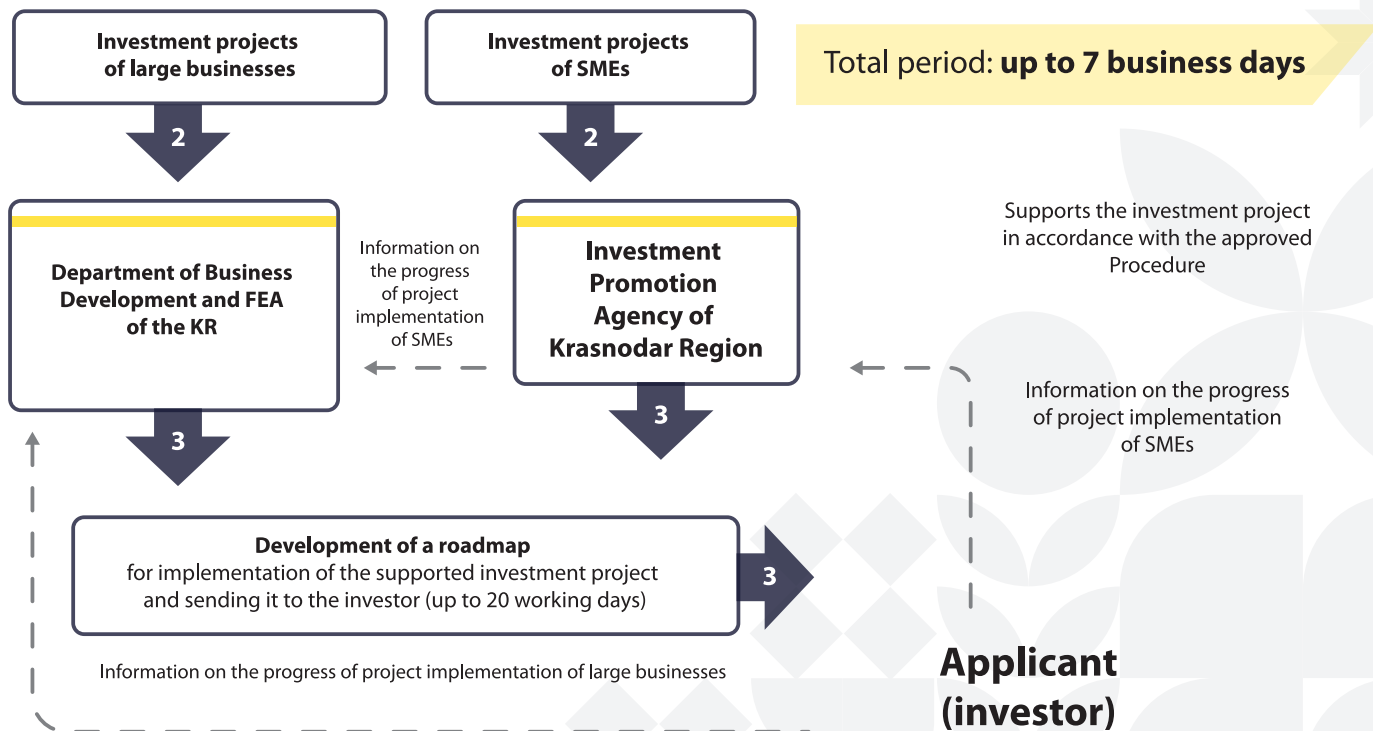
Investment projects of large businesses

Investment projects of SMEs

Total period: **up to 7 business days**

2

2

Department of Business Development and FEA of the KR

Information on the progress of project implementation of SMEs

Investment Promotion Agency of Krasnodar Region

Supports the investment project in accordance with the approved Procedure

Information on the progress of project implementation of SMEs

3

3

Development of a roadmap for implementation of the supported investment project and sending it to the investor (up to 20 working days)

3

Information on the progress of project implementation of large businesses

Applicant (investor)